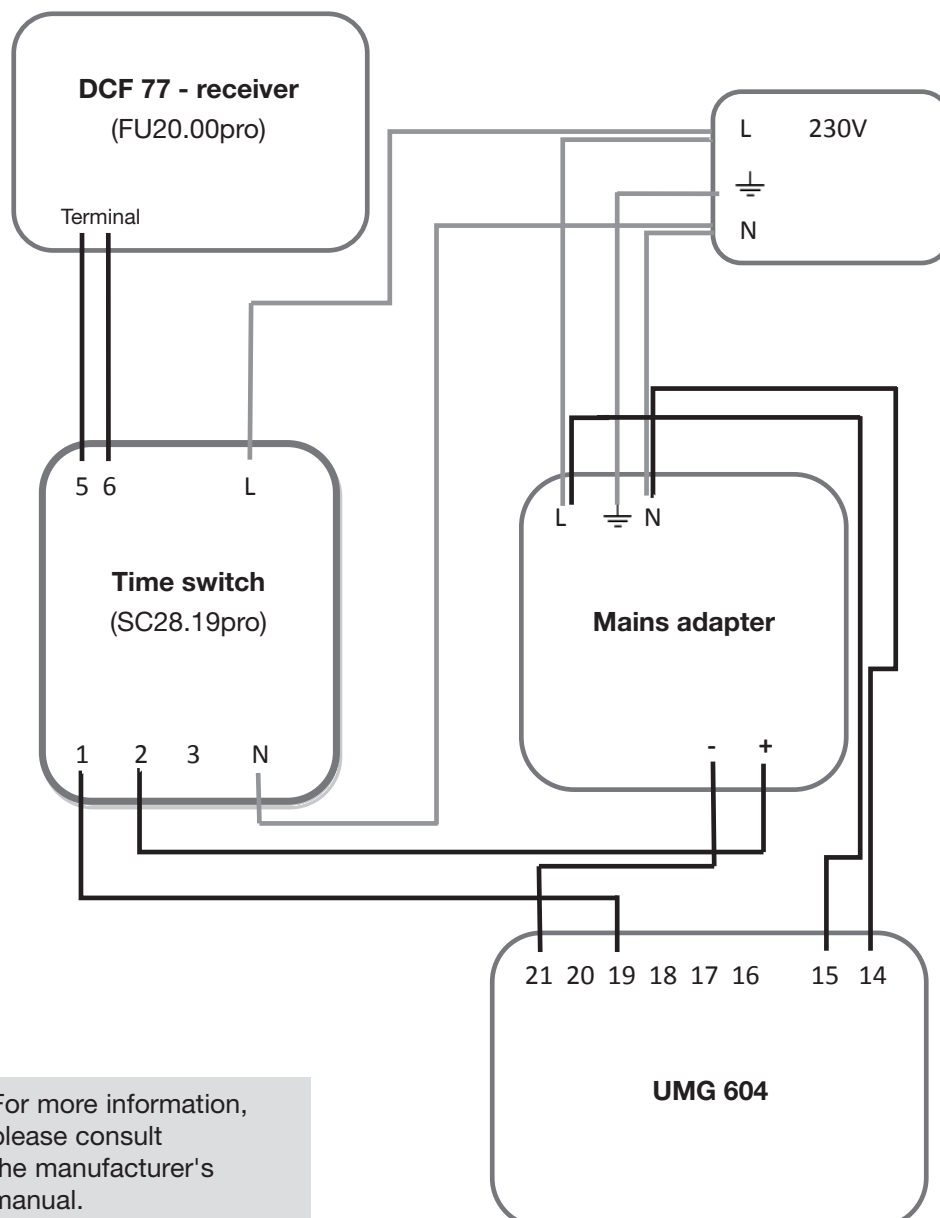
DCF 77 - receiver
(FU20.00pro)
Terminal

L 230V
⏚
N

5 6 L

Time switch
(SC28.19pro)

1 2 3 N

L ⏚ N

Mains adapter

- +

21 20 19 18 17 16 15 14

UMG 604

For more information, please consult the manufacturer's manual.